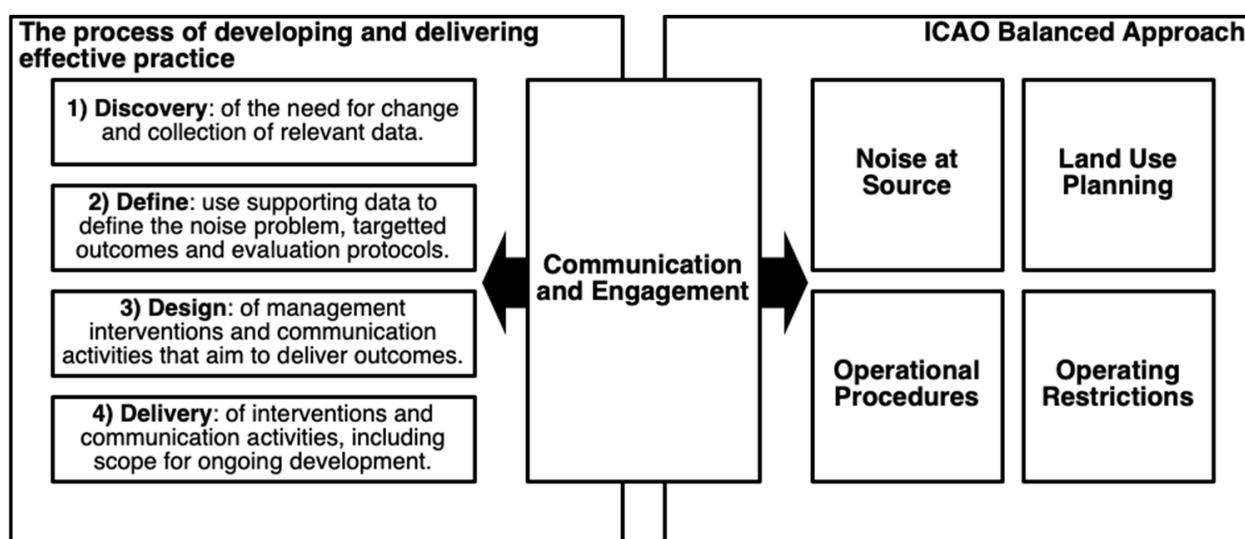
The process of developing and delivering effective practice

1) Discovery: of the need for change and collection of relevant data.

2) Define: use supporting data to define the noise problem, targetted outcomes and evaluation protocols.

3) Design: of management interventions and communication activities that aim to deliver outcomes.

4) Delivery: of interventions and communication activities, including scope for ongoing development.

Communication and Engagement

ICAO Balanced Approach

Noise at Source

Land Use Planning

Operational Procedures

Operating Restrictions